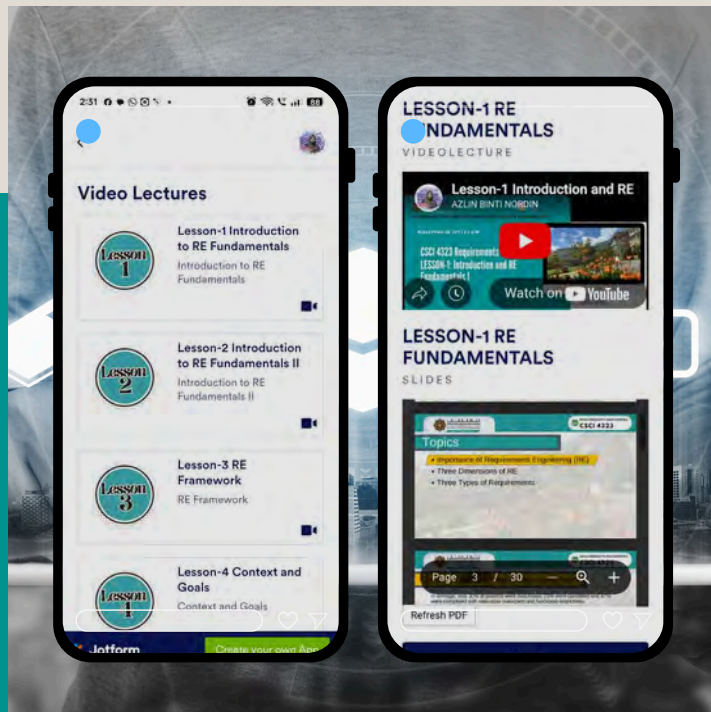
2:31

Video Lectures

Lesson 1

Lesson-1 Introduction to RE Fundamentals

Introduction to RE Fundamentals

Lesson 2

Lesson-2 Introduction to RE Fundamentals II

Introduction to RE Fundamentals II

Lesson 3

Lesson-3 RE Framework

RE Framework

Lesson 4

Lesson-4 Context and Goals

Context and Goals

Jotform

Create your own App

LESSON-1 RE FUNDAMENTALS

VIDEOLECTURE

Lesson-1 Introduction and RE

AZLIN BINTI NORDIN

CSCI 4323 Requirements

LESSON-1: Introduction and RE Fundamentals I

Watch on YouTube

LESSON-1 RE FUNDAMENTALS

SLIDES

CSCI 4323

Topics

• Importance of Requirements Engineering (RE)

• Three Dimensions of RE

• Three Types of Requirements

Page 3 / 30

Refresh PDF